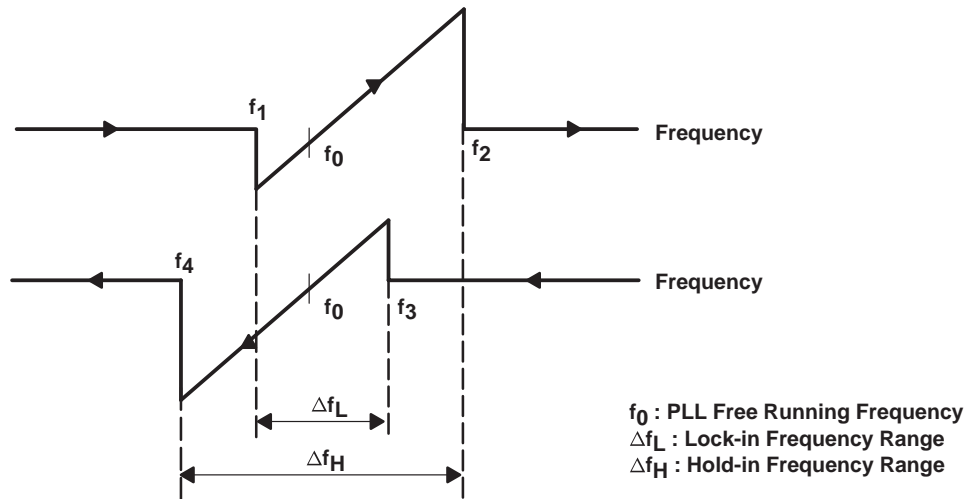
$f_1$

$f_0$

$f_2$

Frequency

$f_4$

$f_0$

$f_3$

Frequency

$\Delta f_L$

$\Delta f_H$

$f_0$ : PLL Free Running Frequency
$\Delta f_L$ : Lock-in Frequency Range
$\Delta f_H$ : Hold-in Frequency Range